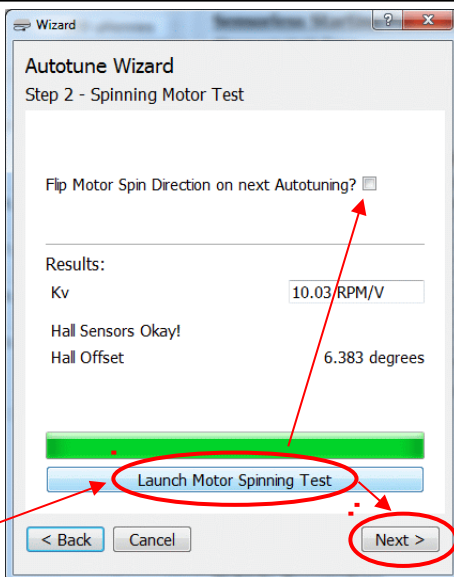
Wizard

?

Autotune Wizard

Step 2 - Spinning Motor Test

Flip Motor Spin Direction on next Autotuning?

Results:

Kv

10.03 RPM/V

Hall Sensors Okay!

Hall Offset

6.383 degrees

Launch Motor Spinning Test

< Back

Cancel

Next >